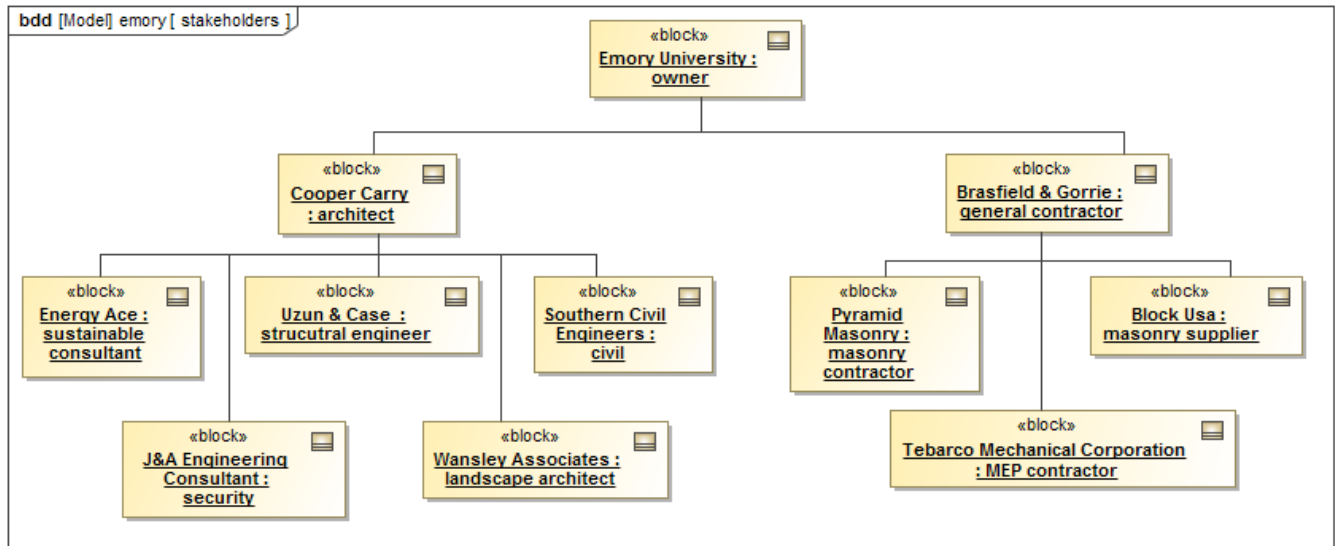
bdd [Model] emory [ stakeholders ]

«block»
Emory University : owner

«block»
Cooper Carry : architect

«block»
Brasfield & Gorrie : general contractor

«block»
Energy Ace : sustainable consultant

«block»
Uzun & Case : strucutral engineer

«block»
Southern Civil Engineers : civil

«block»
Pyramid Masonry : masonry contractor

«block»
Block Usa : masonry supplier

«block»
J&A Engineering Consultant : security

«block»
Wansley Associates : landscape architect

«block»
Tebarco Mechanical Corporation : MEP contractor